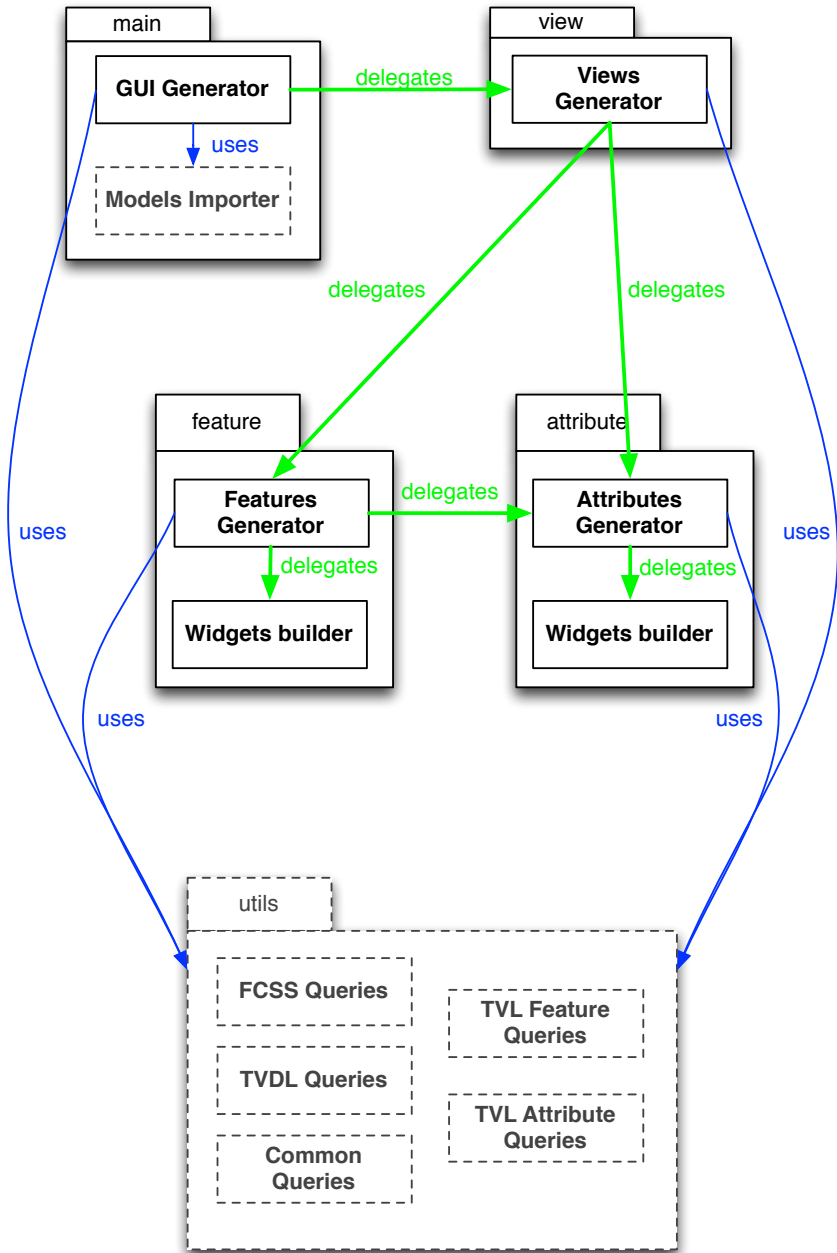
main

GUI Generator

uses

Models Importer

delegates

view

Views Generator

delegates

delegates

feature

Features Generator

delegates

Widgets builder

attribute

Attributes Generator

delegates

Widgets builder

delegates

uses

uses

uses

uses

utils

FCSS Queries

TVDL Queries

Common Queries

TVL Feature Queries

TVL Attribute Queries